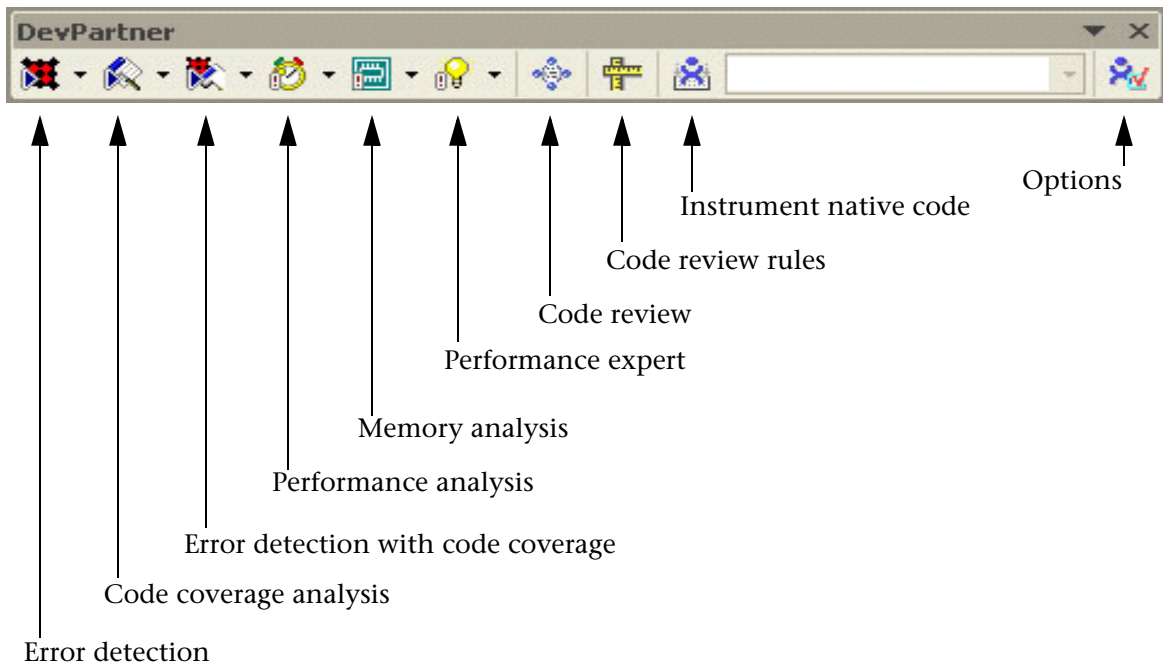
DevPartner

Options

Instrument native code

Code review rules

Code review

Performance expert

Memory analysis

Performance analysis

Error detection with code coverage

Code coverage analysis

Error detection